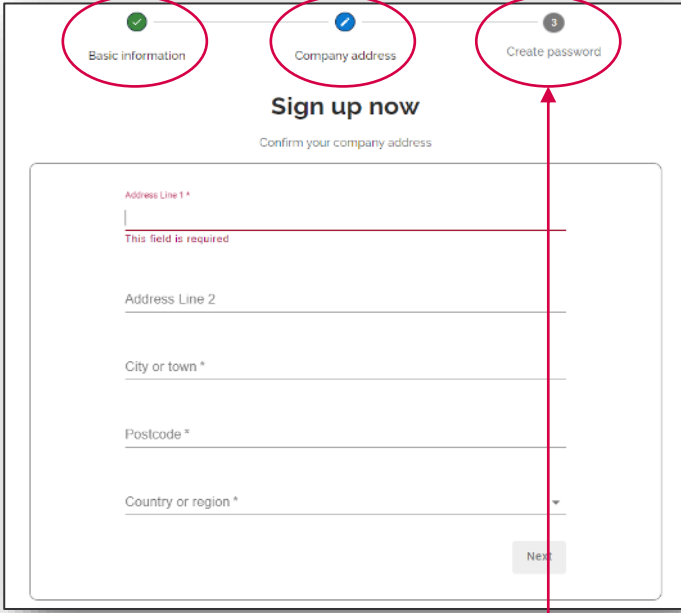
Basic information

Company address

3

Create password

Sign up now

Confirm your company address

Address Line 1 *

This field is required

Address Line 2

City or town *

Postcode *

Country or region *

Next